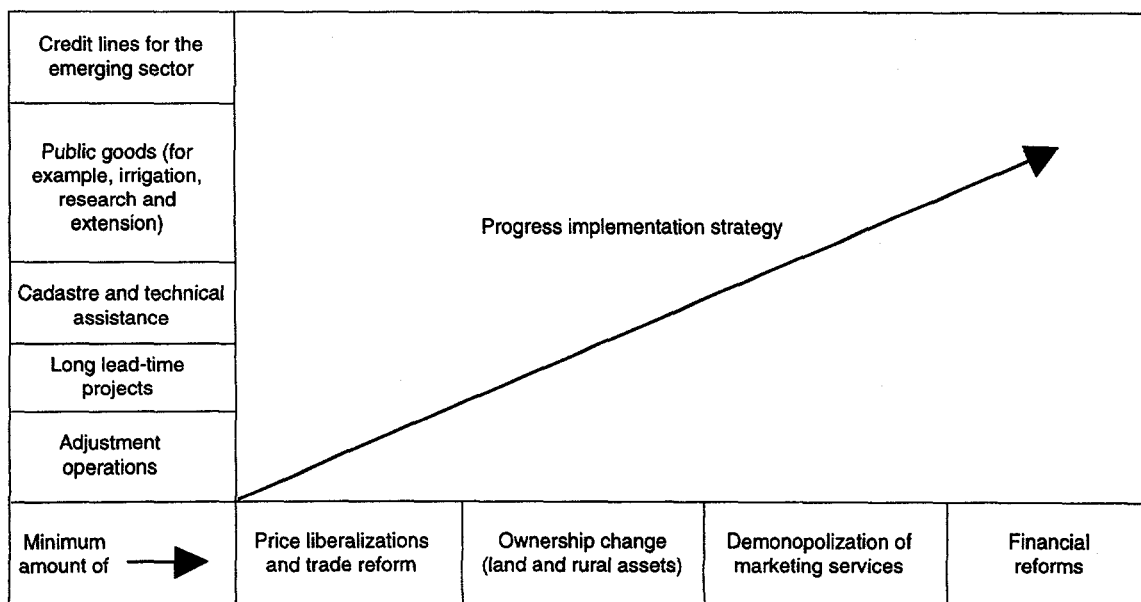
Credit lines for the emerging sector

Public goods (for example, irrigation, research and extension)

Cadastre and technical assistance

Long lead-time projects

Adjustment operations

Progress implementation strategy

Minimum amount of

Price liberalizations and trade reform

Ownership change (land and rural assets)

Demonopolization of marketing services

Financial reforms